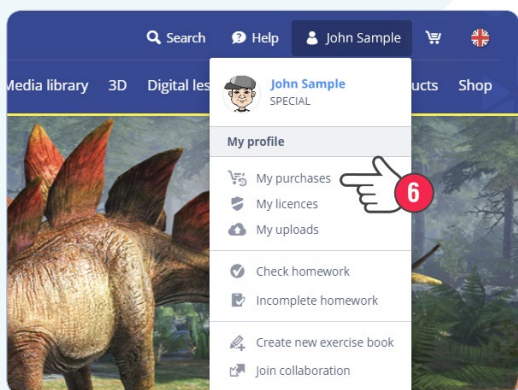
Search Help John Sample

Media library 3D Digital les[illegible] ucts Shop

John Sample
SPECIAL

My profile

My purchases
My licences
My uploads

6

Check homework
Incomplete homework

Create new exercise book
Join collaboration